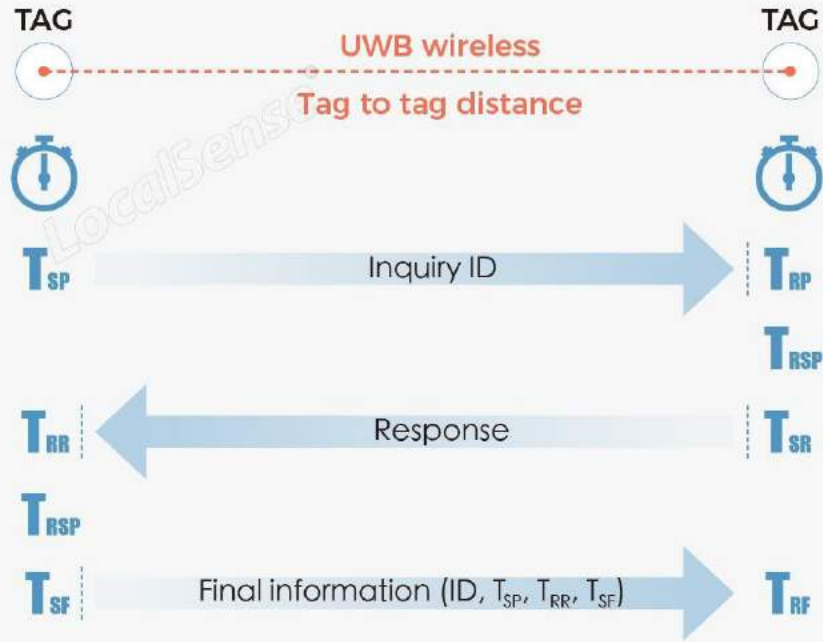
TAG

TAG

UWB wireless

Tag to tag distance

LocalSense

$T_{SP}$

Inquiry ID

$T_{RP}$

$T_{RSP}$

$T_{RR}$

Response

$T_{SR}$

$T_{RSP}$

$T_{SF}$

Final information (ID, $T_{SP}$, $T_{RR}$, $T_{SF}$)

$T_{RF}$